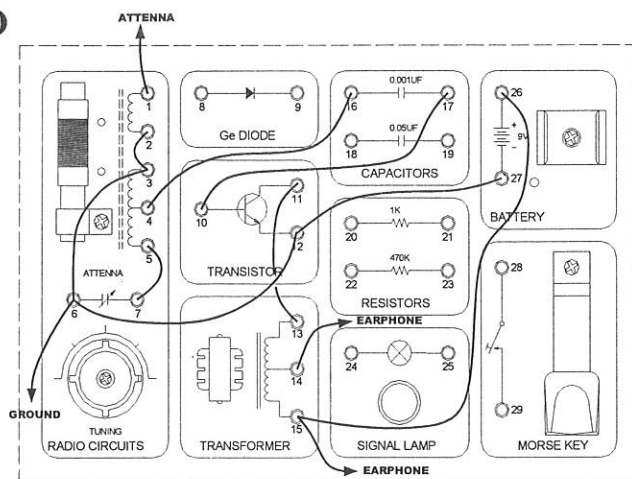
ATTENNA

1
2
3
4
5

8
9
Ge DIODE

0.001UF
16
17
0.05UF
18
19
CAPACITORS

26
+
9V
-
27
BATTERY

11
10
12
TRANSISTOR

1K
20
21
470K
22
23
RESISTORS

ATTENNA
6
7

28

EARPHONE
13
14
15
TRANSFORMER

24
25
SIGNAL LAMP

29
MORSE KEY

GROUND
TUNING
RADIO CIRCUITS

EARPHONE